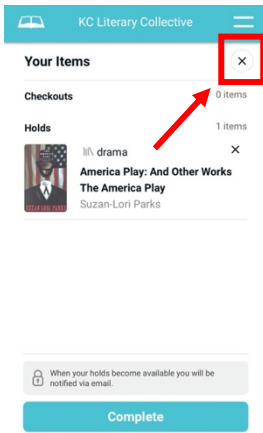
KC Literary Collective

Your Items

×

Checkouts

0 items

Holds

1 items

drama

×

America Play: And Other Works
The America Play

Suzan-Lori Parks

SUZAN-LORI PARKS

When your holds become available you will be notified via email.

Complete